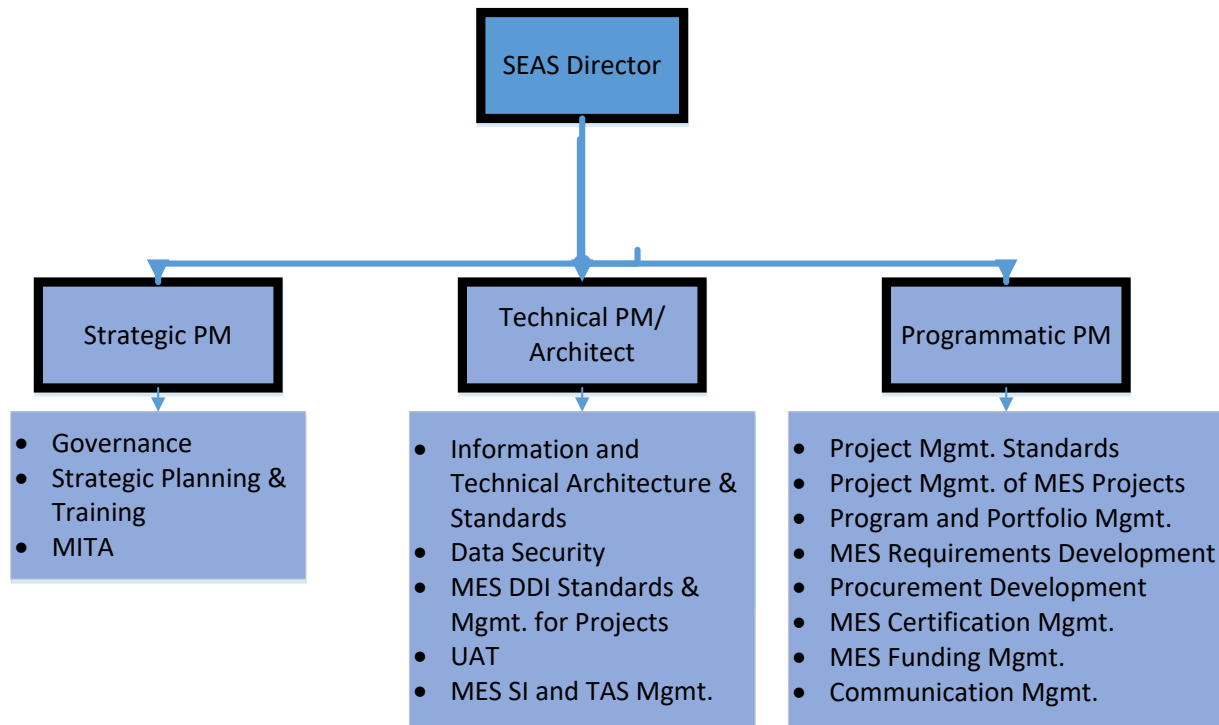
SEAS Director

Strategic PM

- Governance
- Strategic Planning & Training
- MITA

Technical PM/ Architect

- Information and Technical Architecture & Standards
- Data Security
- MES DDI Standards & Mgmt. for Projects
- UAT
- MES SI and TAS Mgmt.

Programmatic PM

- Project Mgmt. Standards
- Project Mgmt. of MES Projects
- Program and Portfolio Mgmt.
- MES Requirements Development
- Procurement Development
- MES Certification Mgmt.
- MES Funding Mgmt.
- Communication Mgmt.